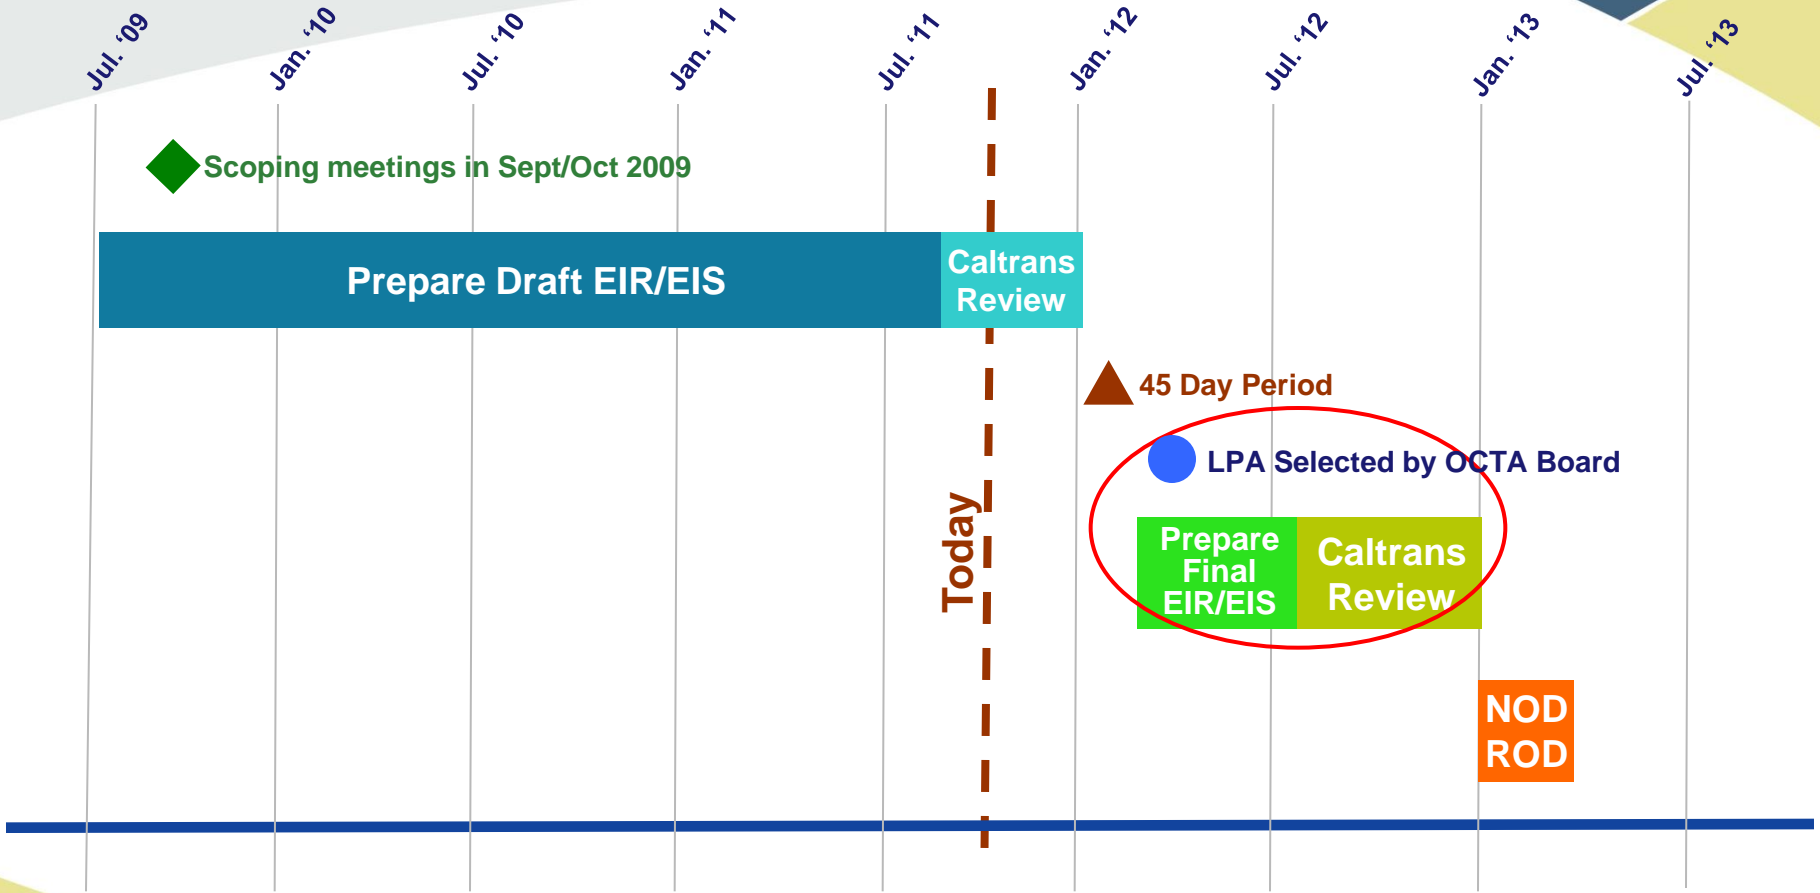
Jul. '09
Jan. '10
Jul. '10
Jan. '11
Jul. '11
Jan. '12
Jul. '12
Jan. '13
Jul. '13

Scoping meetings in Sept/Oct 2009

Prepare Draft EIR/EIS

Caltrans Review

45 Day Period

LPA Selected by OCTA Board

Today

Prepare Final EIR/EIS

Caltrans Review

NOD ROD